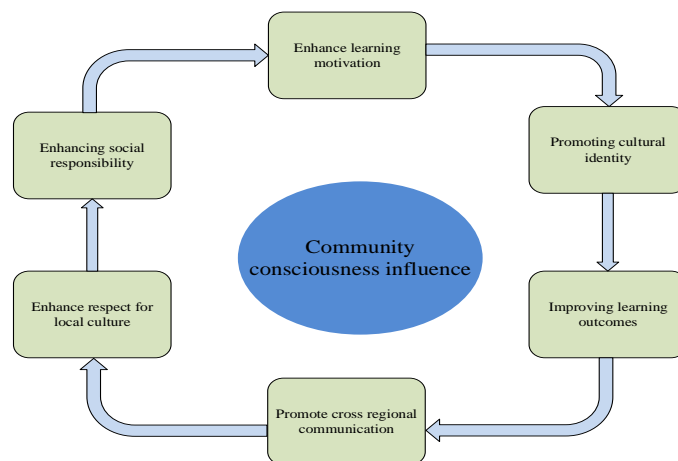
Enhance learning motivation

Promoting cultural identity

Improving learning outcomes

Promote cross regional communication

Enhance respect for local culture

Enhancing social responsibility

Community consciousness influence